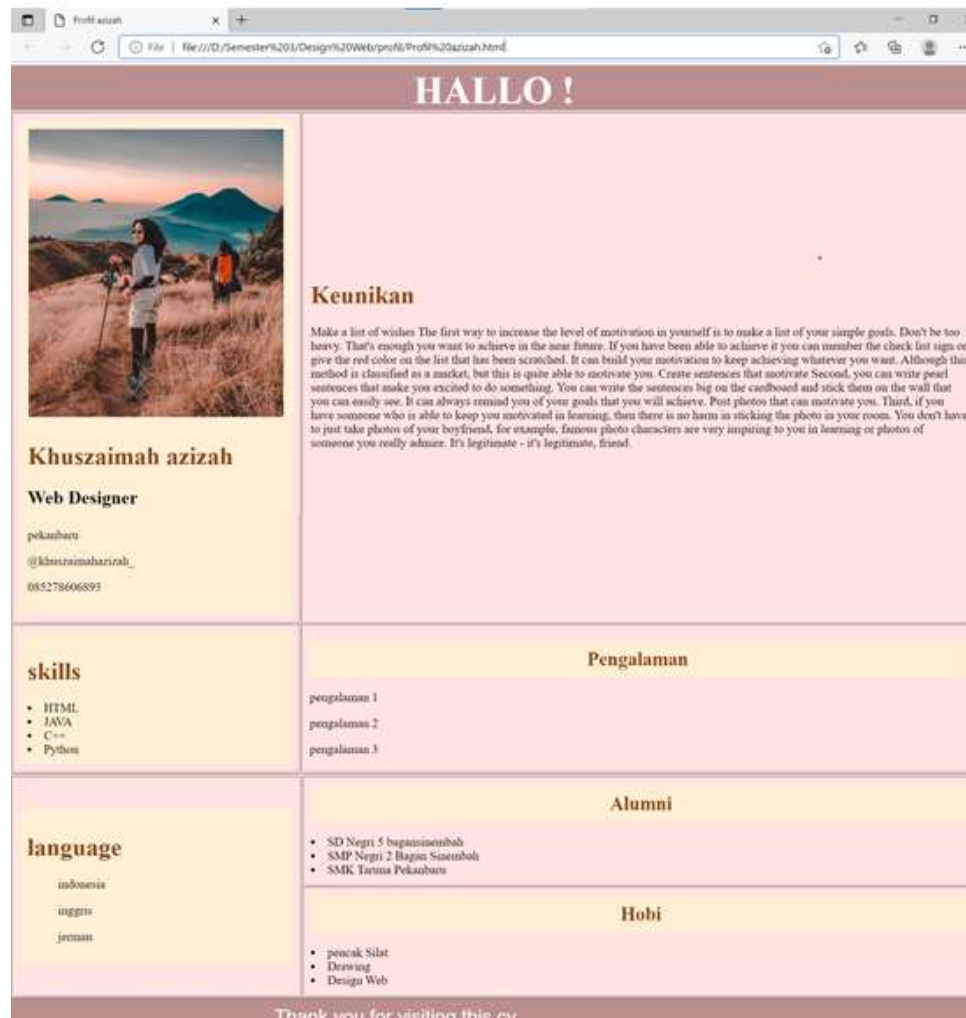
Profil azizah
File | file:///D:/Semester%203/Design%20Web/profil/Profil%20azizah.html

HALLO !

Khuszaimah azizah

Web Designer

pekanbaru

@khuszaimahazizah_

085278606893

Keunikan

Make a list of wishes The first way to increase the level of motivation in yourself is to make a list of your simple goals. Don't be too heavy. That's enough you want to achieve in the near future. If you have been able to achieve it you can member the check list sign or give the red color on the list that has been scratched. It can build your motivation to keep achieving whatever you want. Although this method is classified as a market, but this is quite able to motivate you. Create sentences that motivate Second, you can write pearl sentences that make you excited to do something. You can write the sentences big on the cardboard and stick them on the wall that you can easily see. It can always remind you of your goals that you will achieve. Post photos that can motivate you. Third, if you have someone who is able to keep you motivated in learning, then there is no harm in sticking the photo in your room. You don't have to just take photos of your boyfriend, for example, famous photo characters are very inspiring to you in learning or photos of someone you really admire. It's legitimate - it's legitimate, friend.

skills

- HTML
- JAVA
- C++
- Python

Pengalaman

pengalaman 1

pengalaman 2

pengalaman 3

language

indonesia

inggris

jerman

Alumni

- SD Negri 5 bagansinembah
- SMP Negri 2 Bagan Sinembah
- SMK Taruna Pekanbaru

Hobi

- pencak Silat
- Drawing
- Design Web

Thank you for visiting this cv